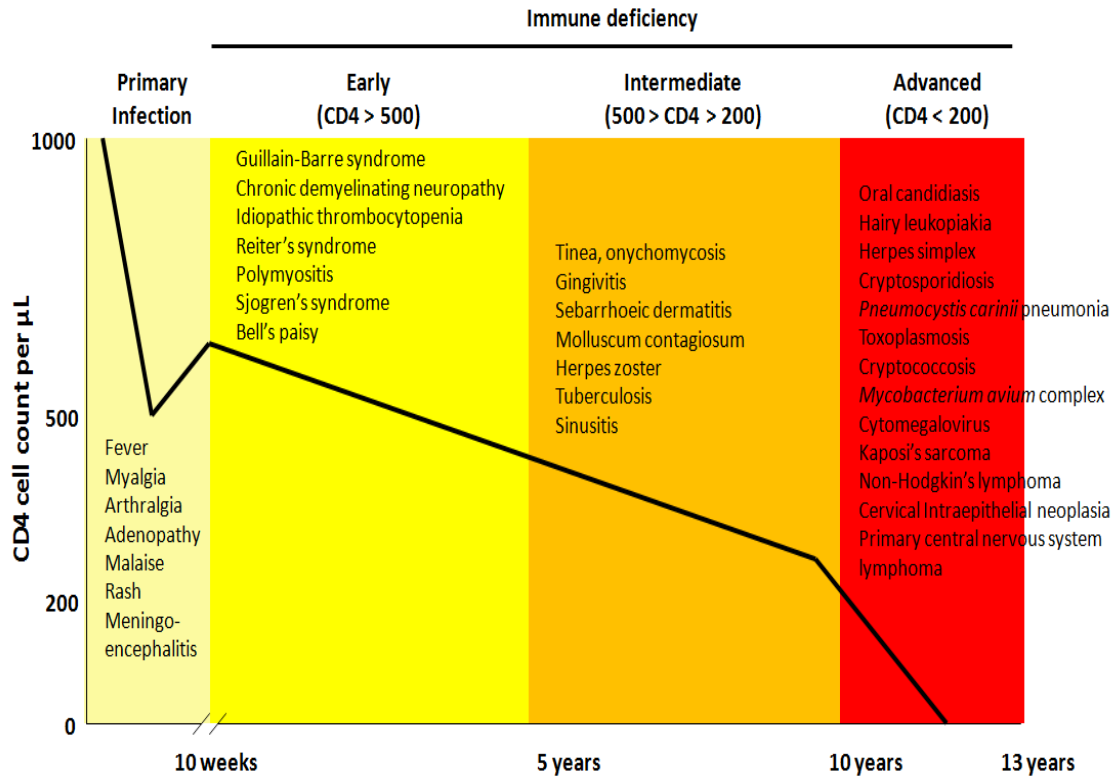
Immune deficiency

Primary Infection

Early (CD4 > 500)

Intermediate (500 > CD4 > 200)

Advanced (CD4 < 200)

1000

500

200

0

CD4 cell count per µL

Fever
Myalgia
Arthralgia
Adenopathy
Malaise
Rash
Meningo-encephalitis

Guillain-Barre syndrome
Chronic demyelinating neuropathy
Idiopathic thrombocytopenia
Reiter's syndrome
Polymyositis
Sjogren's syndrome
Bell's paisy

Tinea, onychomycosis
Gingivitis
Sebarrhoeic dermatitis
Molluscum contagiosum
Herpes zoster
Tuberculosis
Sinusitis

Oral candidiasis
Hairy leukopiakia
Herpes simplex
Cryptosporidiosis
*Pneumocystis carinii* pneumonia
Toxoplasmosis
Cryptococcosis
*Mycobacterium avium* complex
Cytomegalovirus
Kaposi's sarcoma
Non-Hodgkin's lymphoma
Cervical Intraepithelial neoplasia
Primary central nervous system lymphoma

10 weeks

5 years

10 years

13 years